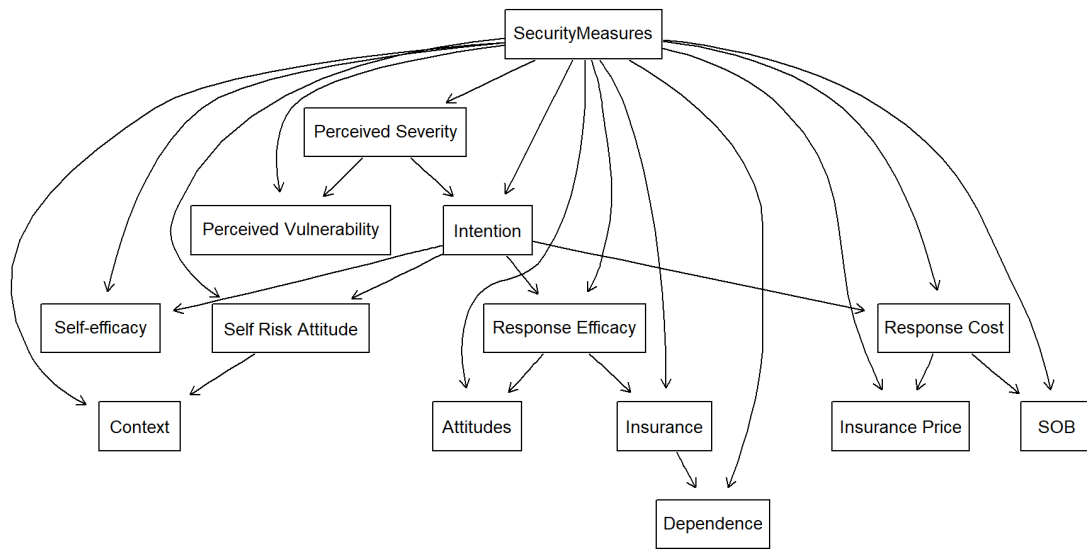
SecurityMeasures

Perceived Severity

Perceived Vulnerability

Intention

Self-efficacy

Self Risk Attitude

Response Efficacy

Response Cost

Context

Attitudes

Insurance

Insurance Price

SOB

Dependence